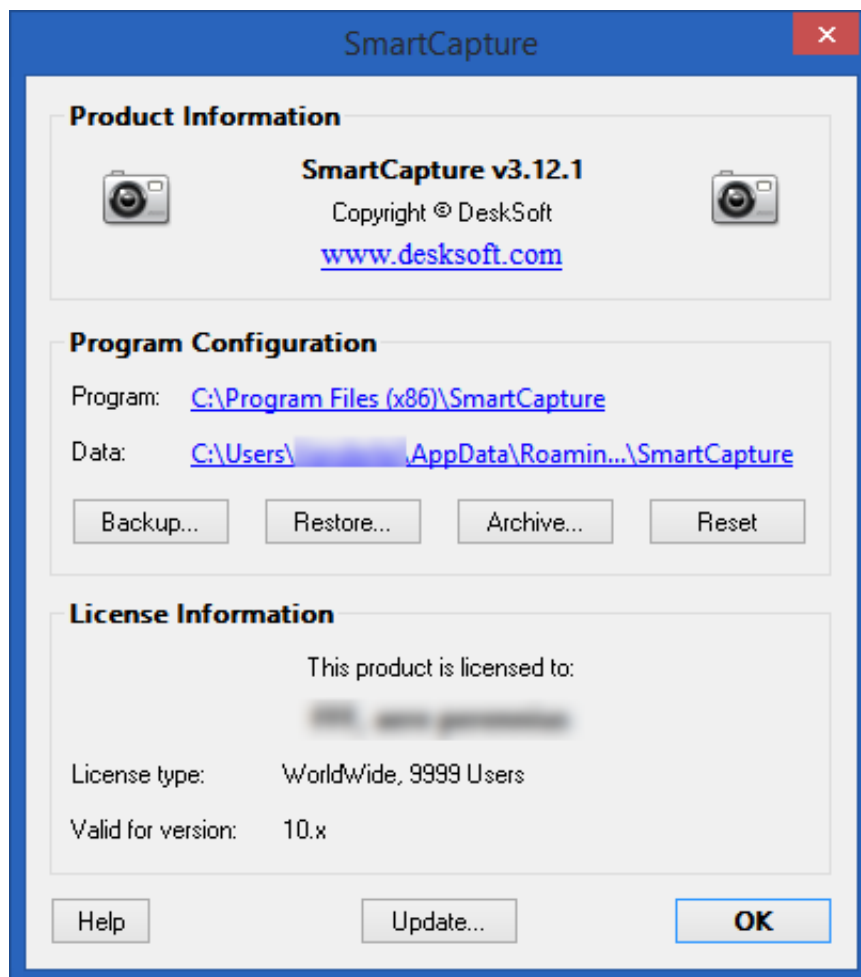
SmartCapture

Product Information

SmartCapture v3.12.1
Copyright © DeskSoft
www.desksoft.com

Program Configuration

Program: C:\Program Files (x86)\SmartCapture

Data: C:\Users\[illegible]\AppData\Roamin...\SmartCapture

Backup... Restore... Archive... Reset

License Information

This product is licensed to:

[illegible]

License type: WorldWide, 9999 Users

Valid for version: 10.x

Help Update... OK